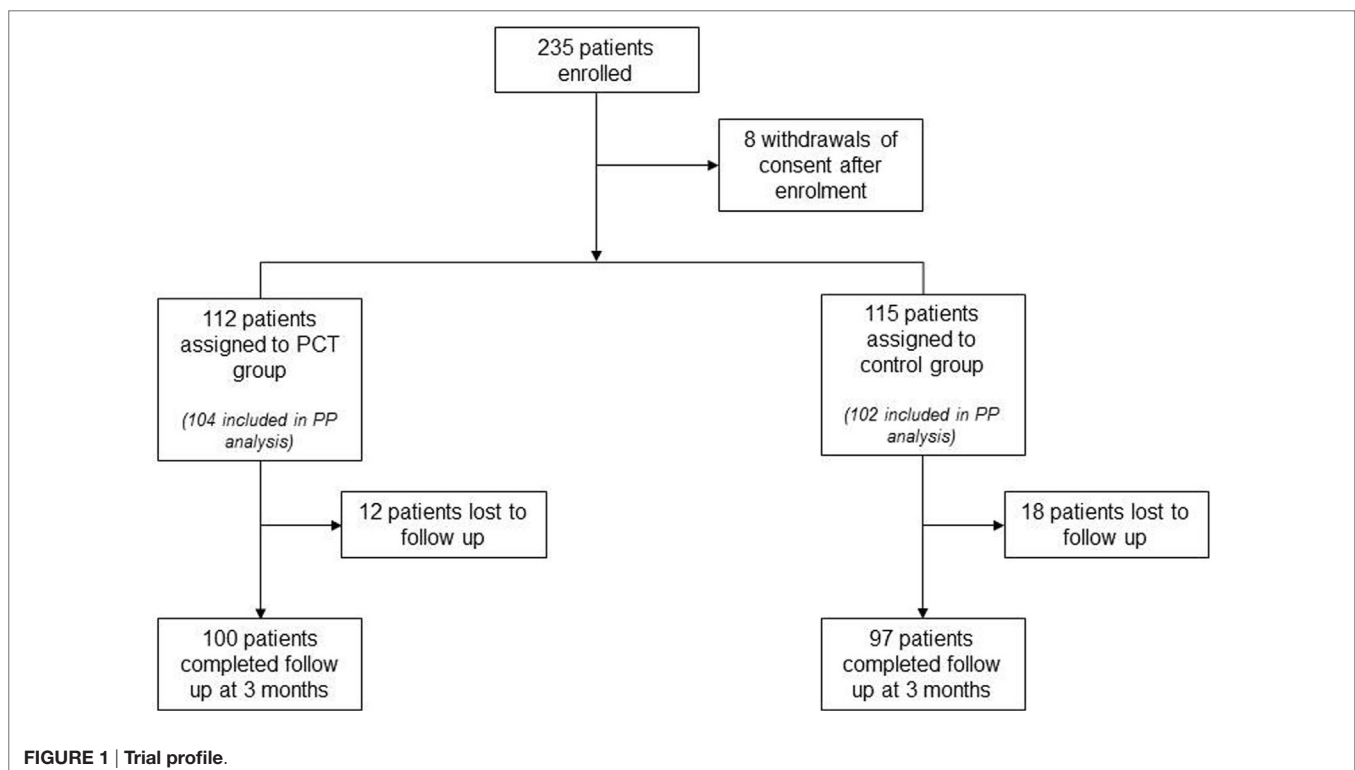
235 patients enrolled

8 withdrawals of consent after enrolment

112 patients assigned to PCT group

(104 included in PP analysis)

115 patients assigned to control group

(102 included in PP analysis)

12 patients lost to follow up

18 patients lost to follow up

100 patients completed follow up at 3 months

97 patients completed follow up at 3 months

FIGURE 1 | Trial profile.